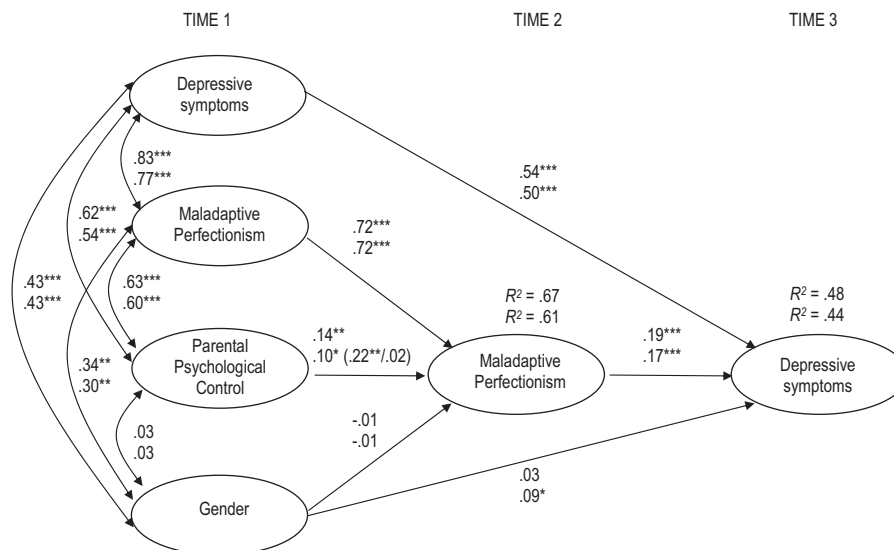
TIME 1

TIME 2

TIME 3

Depressive symptoms

Maladaptive Perfectionism

Parental Psychological Control

Gender

.83***
.77***

.62***
.54***

.63***
.60***

.43***
.43***

.34**
.30**

.03
.03

.54***
.50***

.72***
.72***

.14**
.10* (.22**/.02)

-.01
-.01

$R^2$ = .67
$R^2$ = .61

Maladaptive Perfectionism

.19***
.17***

.03
.09*

$R^2$ = .48
$R^2$ = .44

Depressive symptoms